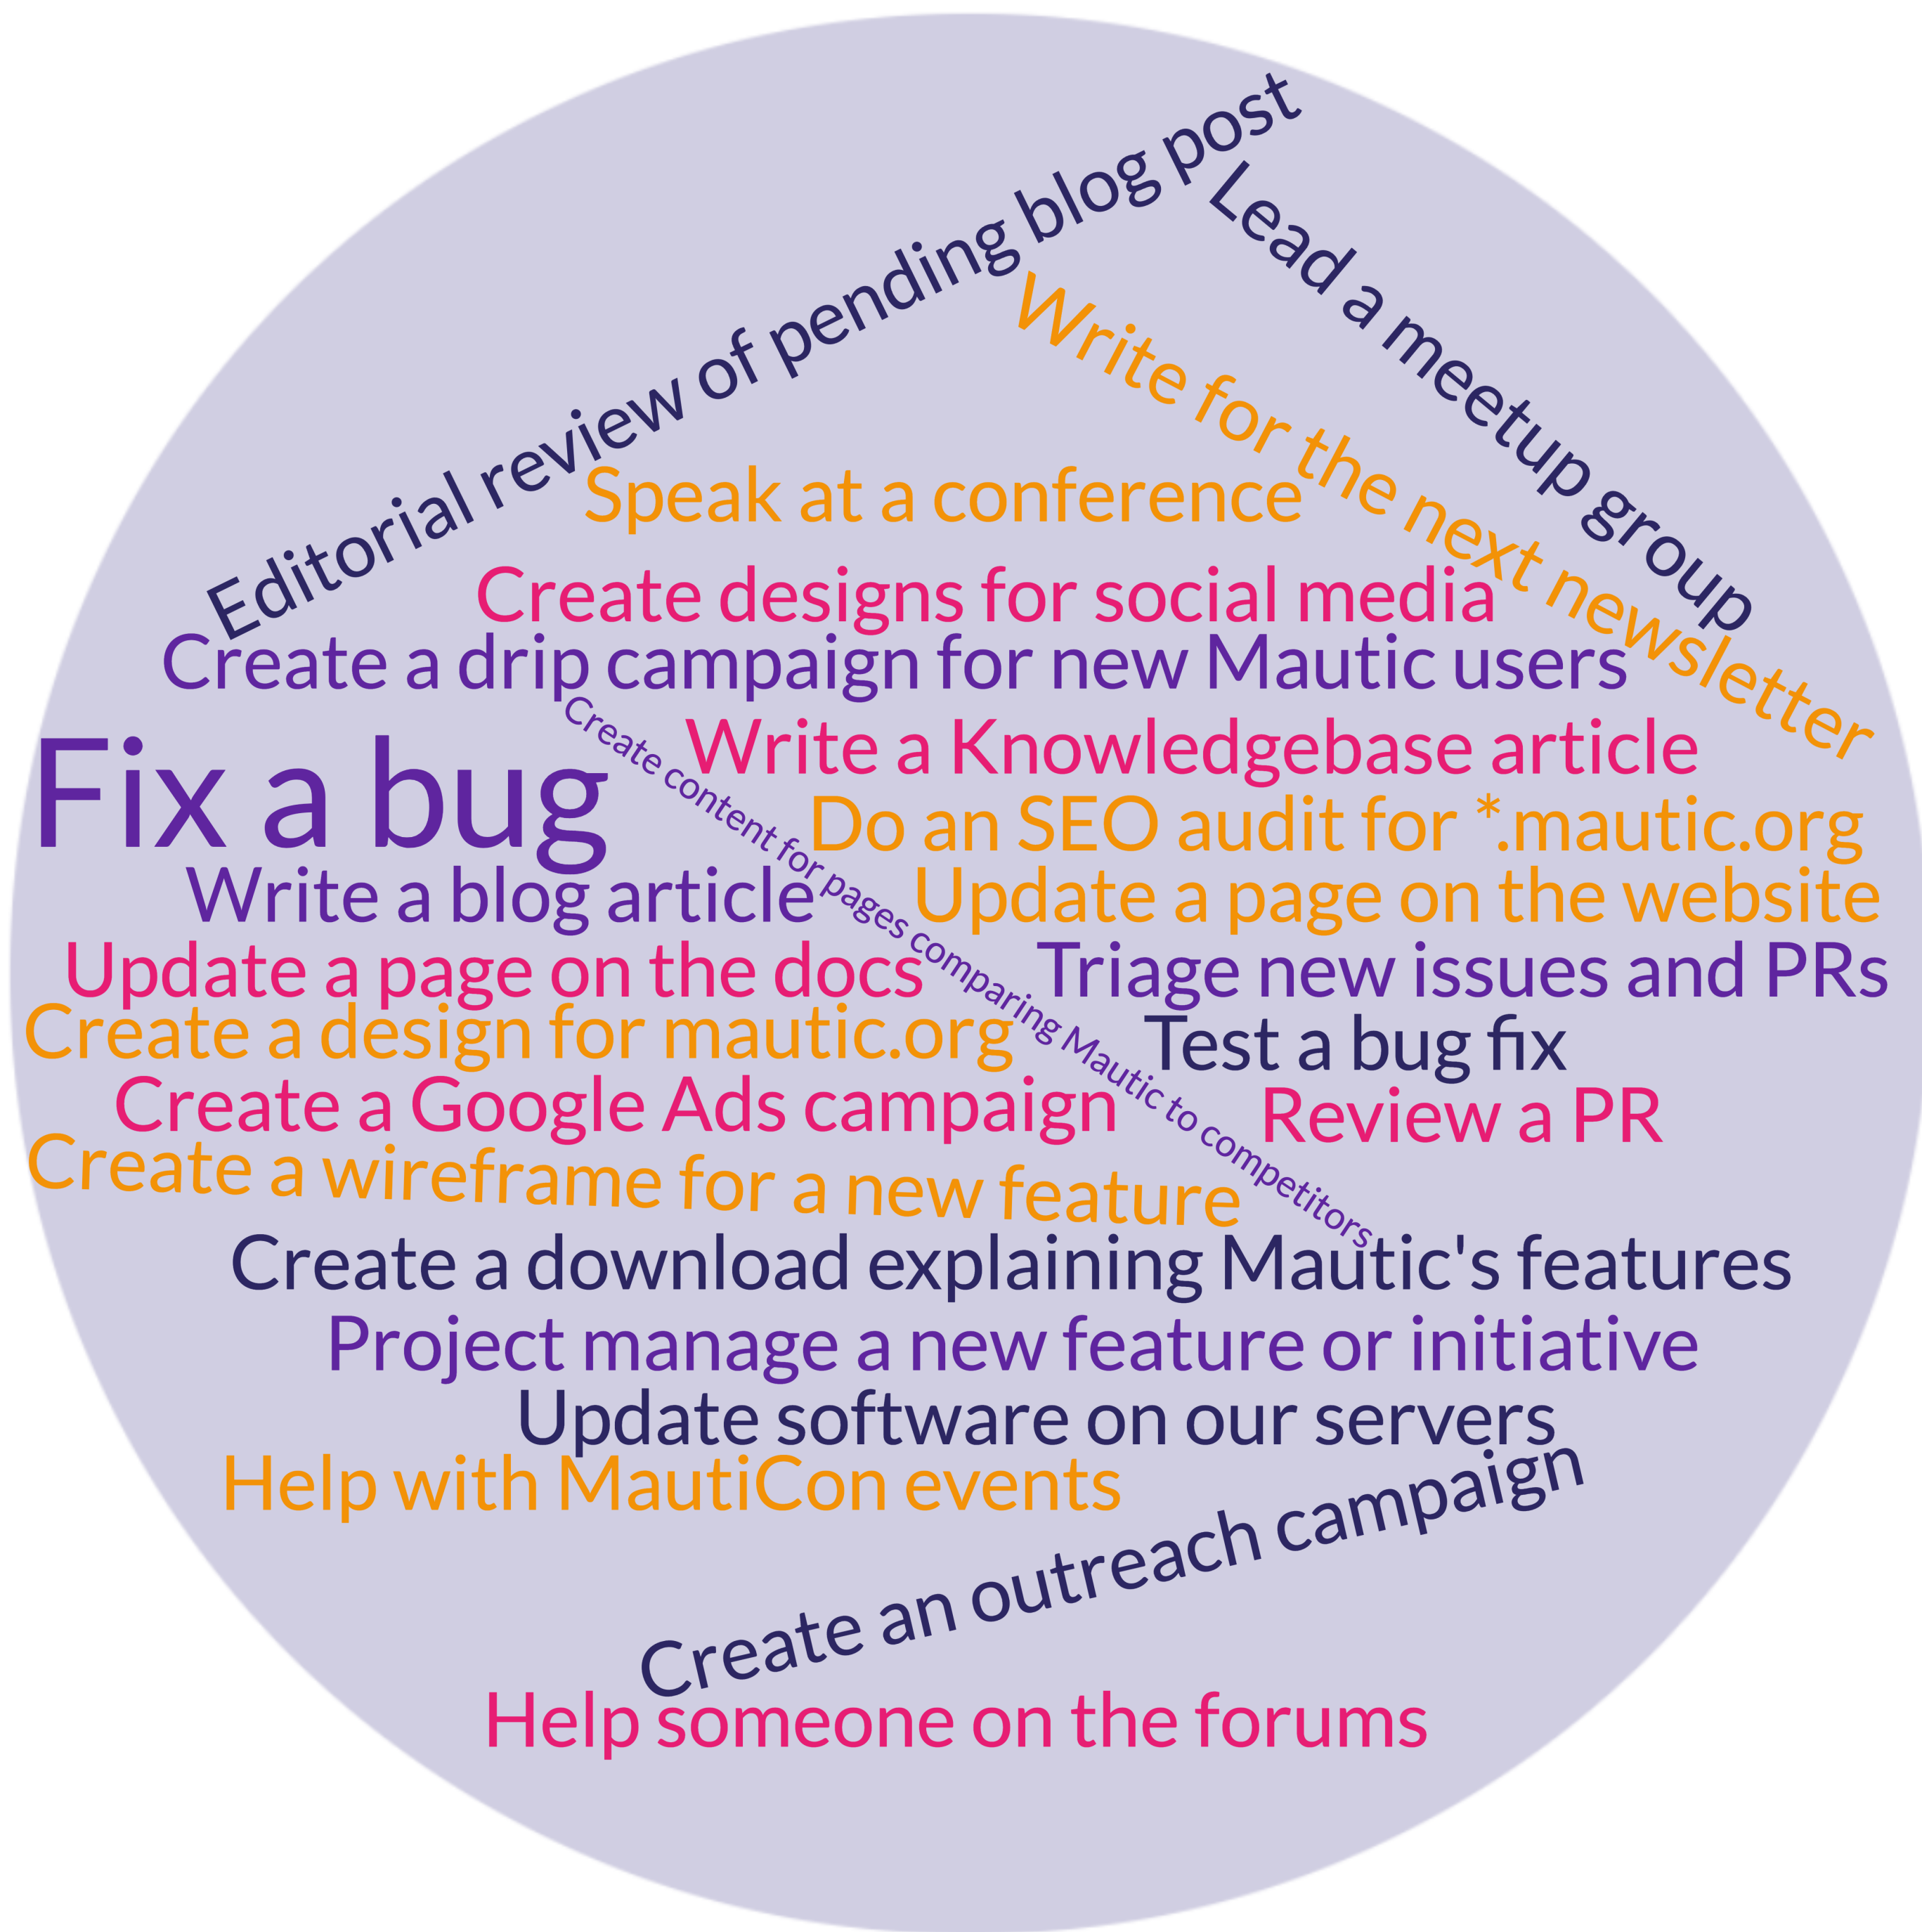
Editorial review of pending blog post

Lead a meetup group

Write for the next newsletter

Speak at a conference

Create designs for social media

Create a drip campaign for new Mautic users

Create content for pages comparing Mautic to competitors

Fix a bug

Write a Knowledgebase article

Do an SEO audit for *.mautic.org

Write a blog article

Update a page on the website

Update a page on the docs

Triage new issues and PRs

Create a design for mautic.org

Test a bug fix

Create a Google Ads campaign

Review a PR

Create a wireframe for a new feature

Create a download explaining Mautic's features

Project manage a new feature or initiative

Update software on our servers

Help with MautiCon events

Create an outreach campaign

Help someone on the forums